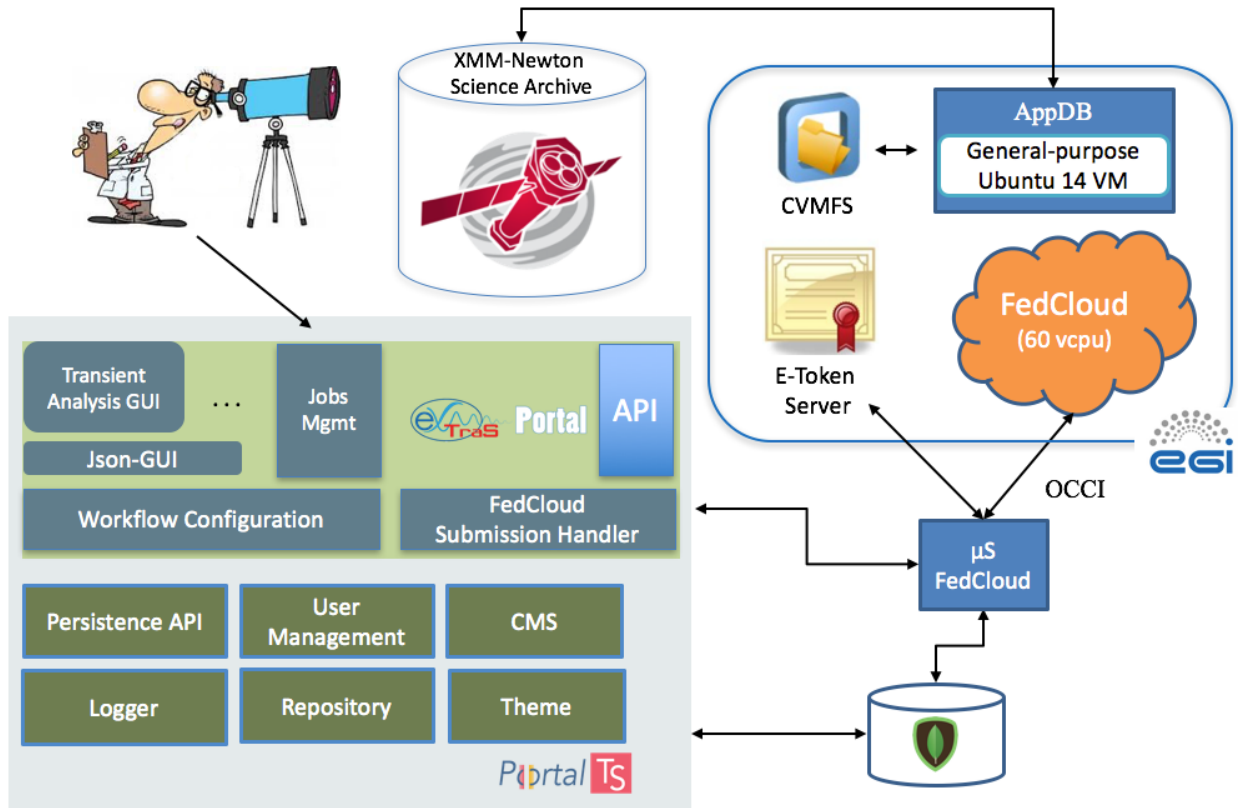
XMM-Newton
Science Archive

AppDB
General-purpose
Ubuntu 14 VM

CVMFS

E-Token
Server

FedCloud
(60 vcpu)

egi

Transient
Analysis GUI

...

Jobs
Mgmt

eXTraS Portal

API

Json-GUI

Workflow Configuration

FedCloud
Submission Handler

OCCI

µS
FedCloud

Persistence API

User
Management

CMS

Logger

Repository

Theme

Portal TS